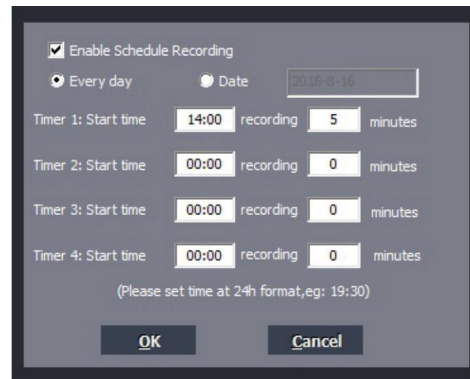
Enable Schedule Recording

Every day

Date

2016-8-16

Timer 1: Start time 14:00 recording 5 minutes

Timer 2: Start time 00:00 recording 0 minutes

Timer 3: Start time 00:00 recording 0 minutes

Timer 4: Start time 00:00 recording 0 minutes

(Please set time at 24h format,eg: 19:30)

OK

Cancel